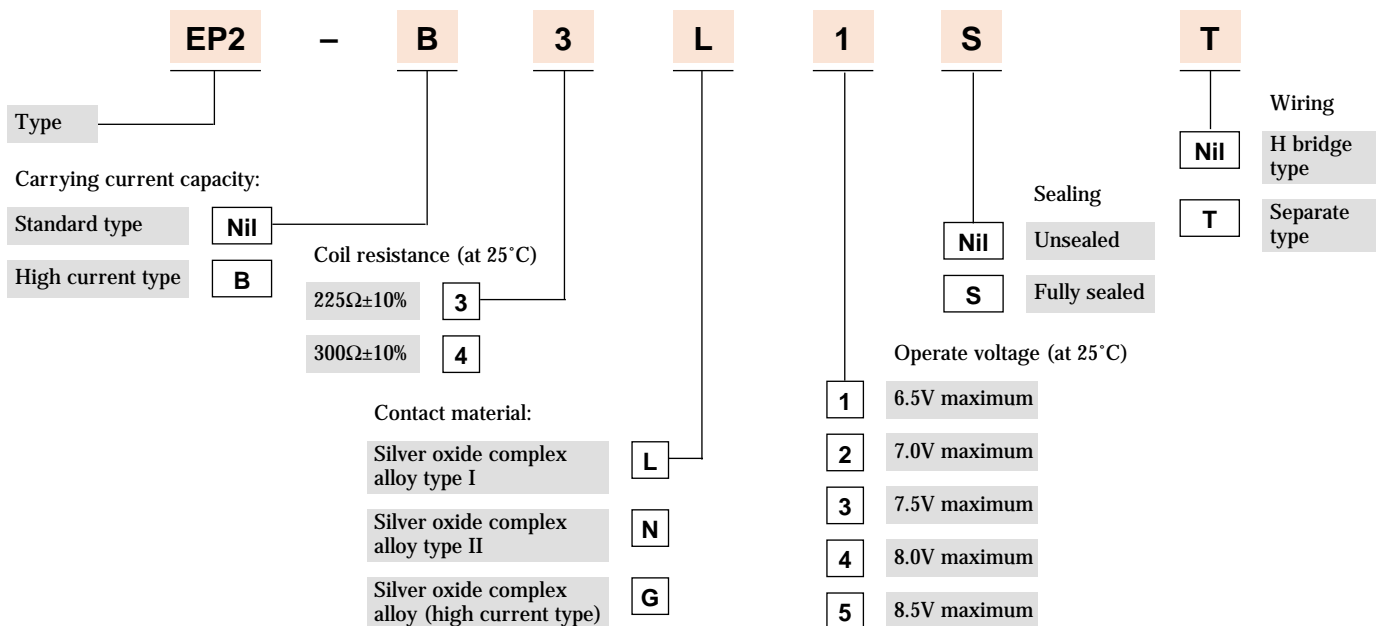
EP2 – B 3 L 1 S T

Type

Carrying current capacity:

Standard type Nil

High current type B

Coil resistance (at 25˚C)

225Ω±10% 3

300Ω±10% 4

Contact material:

Silver oxide complex alloy type I L

Silver oxide complex alloy type II N

Silver oxide complex alloy (high current type) G

Sealing

Nil Unsealed

S Fully sealed

Operate voltage (at 25˚C)

1 6.5V maximum

2 7.0V maximum

3 7.5V maximum

4 8.0V maximum

5 8.5V maximum

Wiring

Nil H bridge type

T Separate type